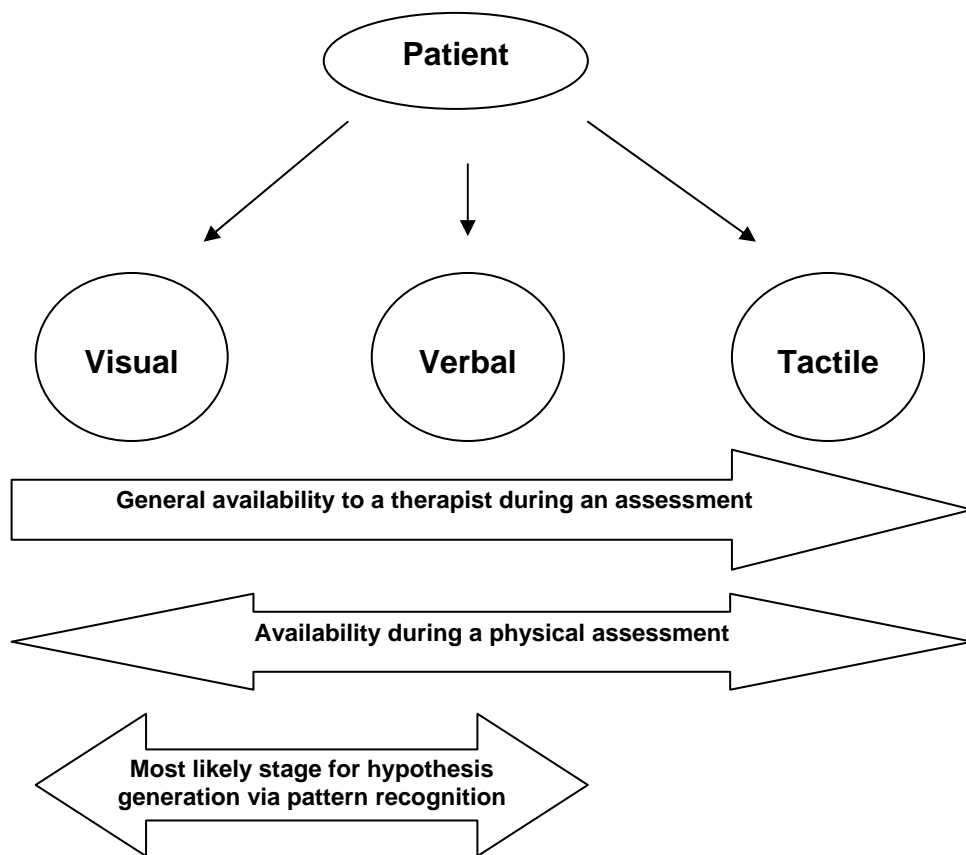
Patient

Visual

Verbal

Tactile

General availability to a therapist during an assessment

Availability during a physical assessment

Most likely stage for hypothesis generation via pattern recognition